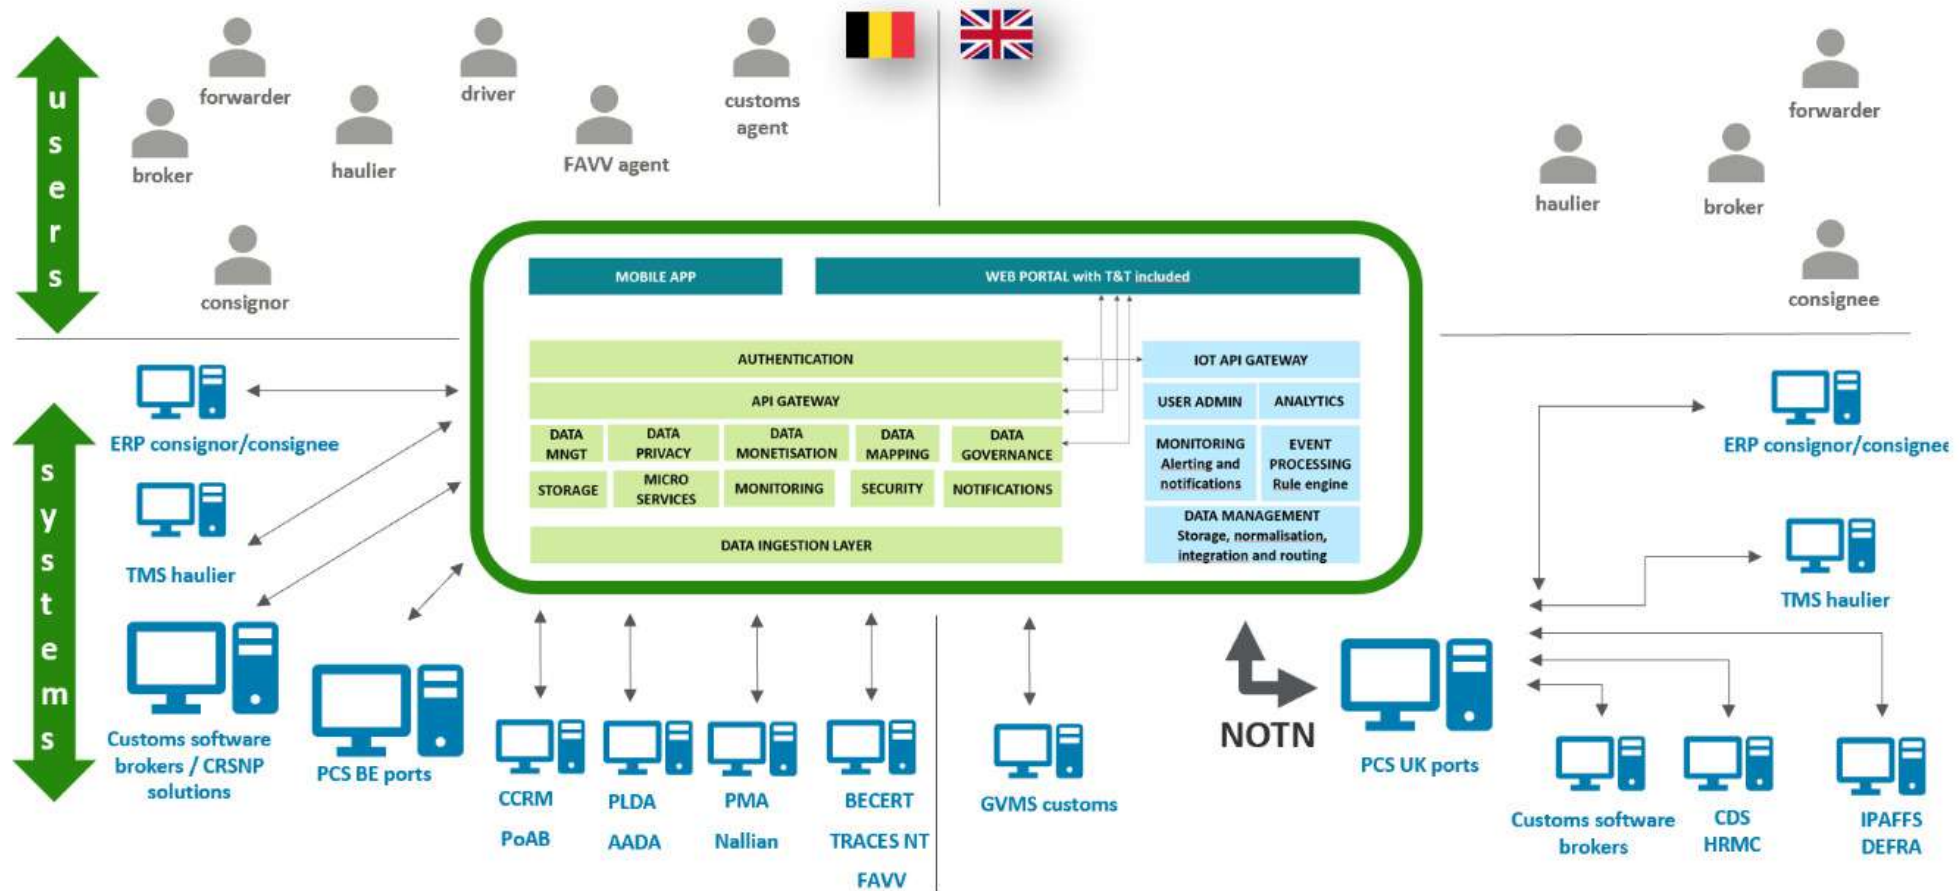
users

forwarder
broker
haulier
driver
FAVV agent
customs agent
consignor

forwarder
haulier
broker
consignee

MOBILE APP
WEB PORTAL with T&T included

AUTHENTICATION
API GATEWAY
DATA MNGT
DATA PRIVACY
DATA MONETISATION
DATA MAPPING
DATA GOVERNANCE
STORAGE
MICRO SERVICES
MONITORING
SECURITY
NOTIFICATIONS
DATA INGESTION LAYER

IOT API GATEWAY
USER ADMIN
ANALYTICS
MONITORING Alerting and notifications
EVENT PROCESSING Rule engine
DATA MANAGEMENT Storage, normalisation, integration and routing

systems

ERP consignor/consignee
TMS haulier
Customs software brokers / CRSNP solutions
PCS BE ports
CCRM
PoAB
PLDA
AADA
PMA
Nallian
BECERT
TRACES NT
FAVV
GVMS customs
NOTN
PCS UK ports
ERP consignor/consignee
TMS haulier
Customs software brokers
CDS
HRMC
IPAFFS
DEFRA